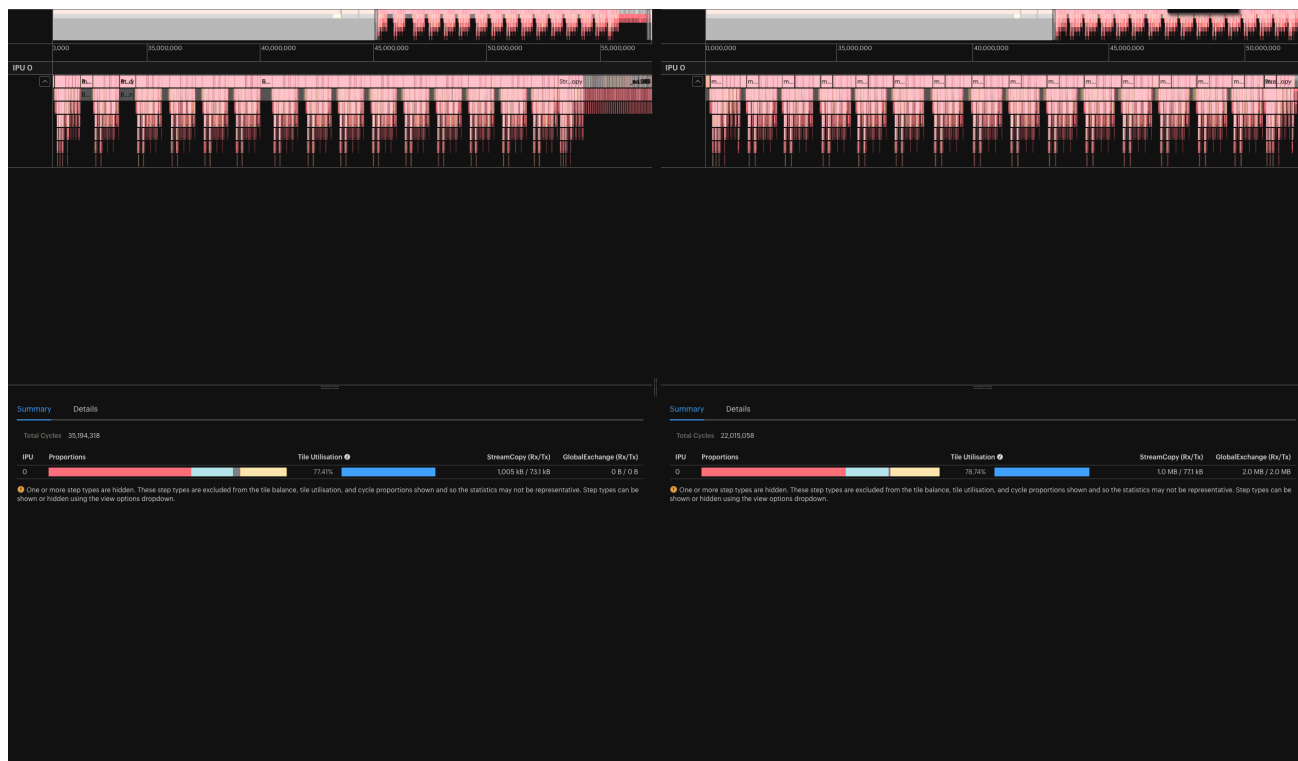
0,000 35,000,000 40,000,000 45,000,000 50,000,000 55,000,000

IPU 0

R... Bl..d S... Str...opy

Summary Details

Total Cycles 35,194,318

| IPU | Proportions | Tile Utilisation | StreamCopy (Rx/Tx) | GlobalExchange (Rx/Tx) |
|---|---|---|---|---|
| 0 | | 77.41% | 1,005 kB / 73.1 kB | 0 B / 0 B |

One or more step types are hidden. These step types are excluded from the tile balance, tile utilisation, and cycle proportions shown and so the statistics may not be representative. Step types can be shown or hidden using the view options dropdown.

0,000,000 35,000,000 40,000,000 45,000,000 50,000,000

IPU 0

m... m... m... m... m... m... m... m... m... m... m... m... m... m... m... m... Stre...opy

Summary Details

Total Cycles 22,015,058

| IPU | Proportions | Tile Utilisation | StreamCopy (Rx/Tx) | GlobalExchange (Rx/Tx) |
|---|---|---|---|---|
| 0 | | 78.74% | 1.0 MB / 77.1 kB | 2.0 MB / 2.0 MB |

One or more step types are hidden. These step types are excluded from the tile balance, tile utilisation, and cycle proportions shown and so the statistics may not be representative. Step types can be shown or hidden using the view options dropdown.